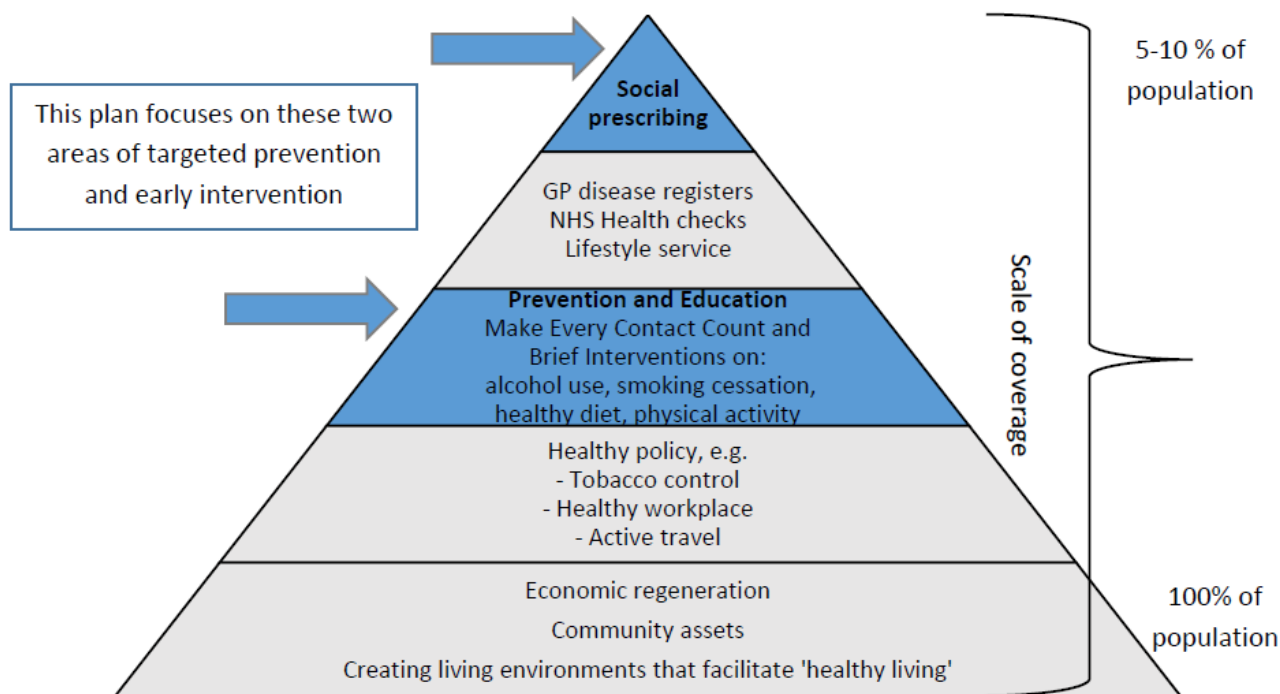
This plan focuses on these two areas of targeted prevention and early intervention

Social prescribing

GP disease registers
NHS Health checks
Lifestyle service

Prevention and Education
Make Every Contact Count and Brief Interventions on:
alcohol use, smoking cessation, healthy diet, physical activity

Healthy policy, e.g.
- Tobacco control
- Healthy workplace
- Active travel

Economic regeneration
Community assets
Creating living environments that facilitate 'healthy living'

5-10 % of population

Scale of coverage

100% of population